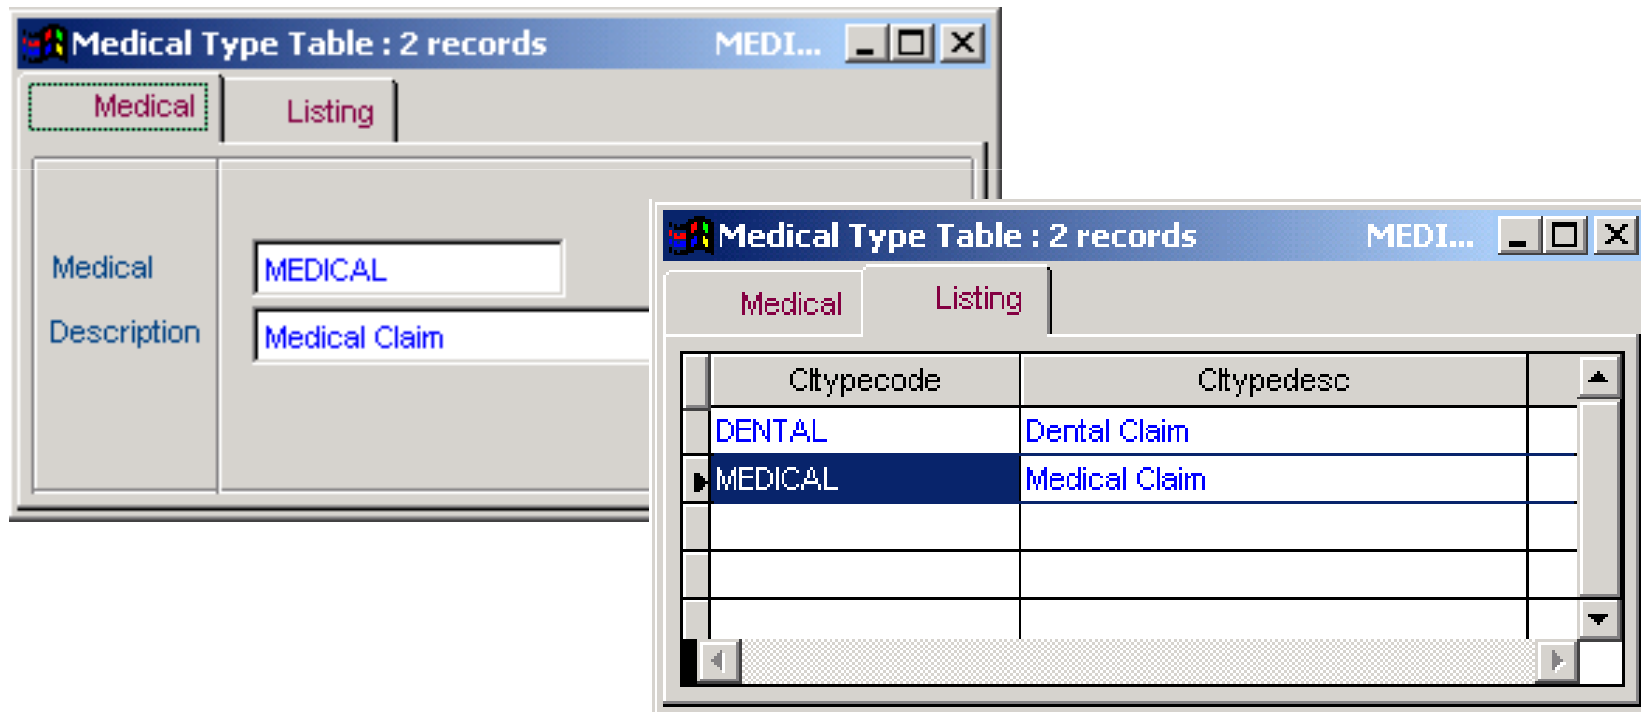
Medical Type Table : 2 records MEDI...

Medical Listing

Medical MEDICAL

Description Medical Claim

Medical Type Table : 2 records MEDI...

Medical Listing

| Cltypecode | Cltypedesc |
|---|---|
| DENTAL | Dental Claim |
| MEDICAL | Medical Claim |
| | |
| | |
| | |